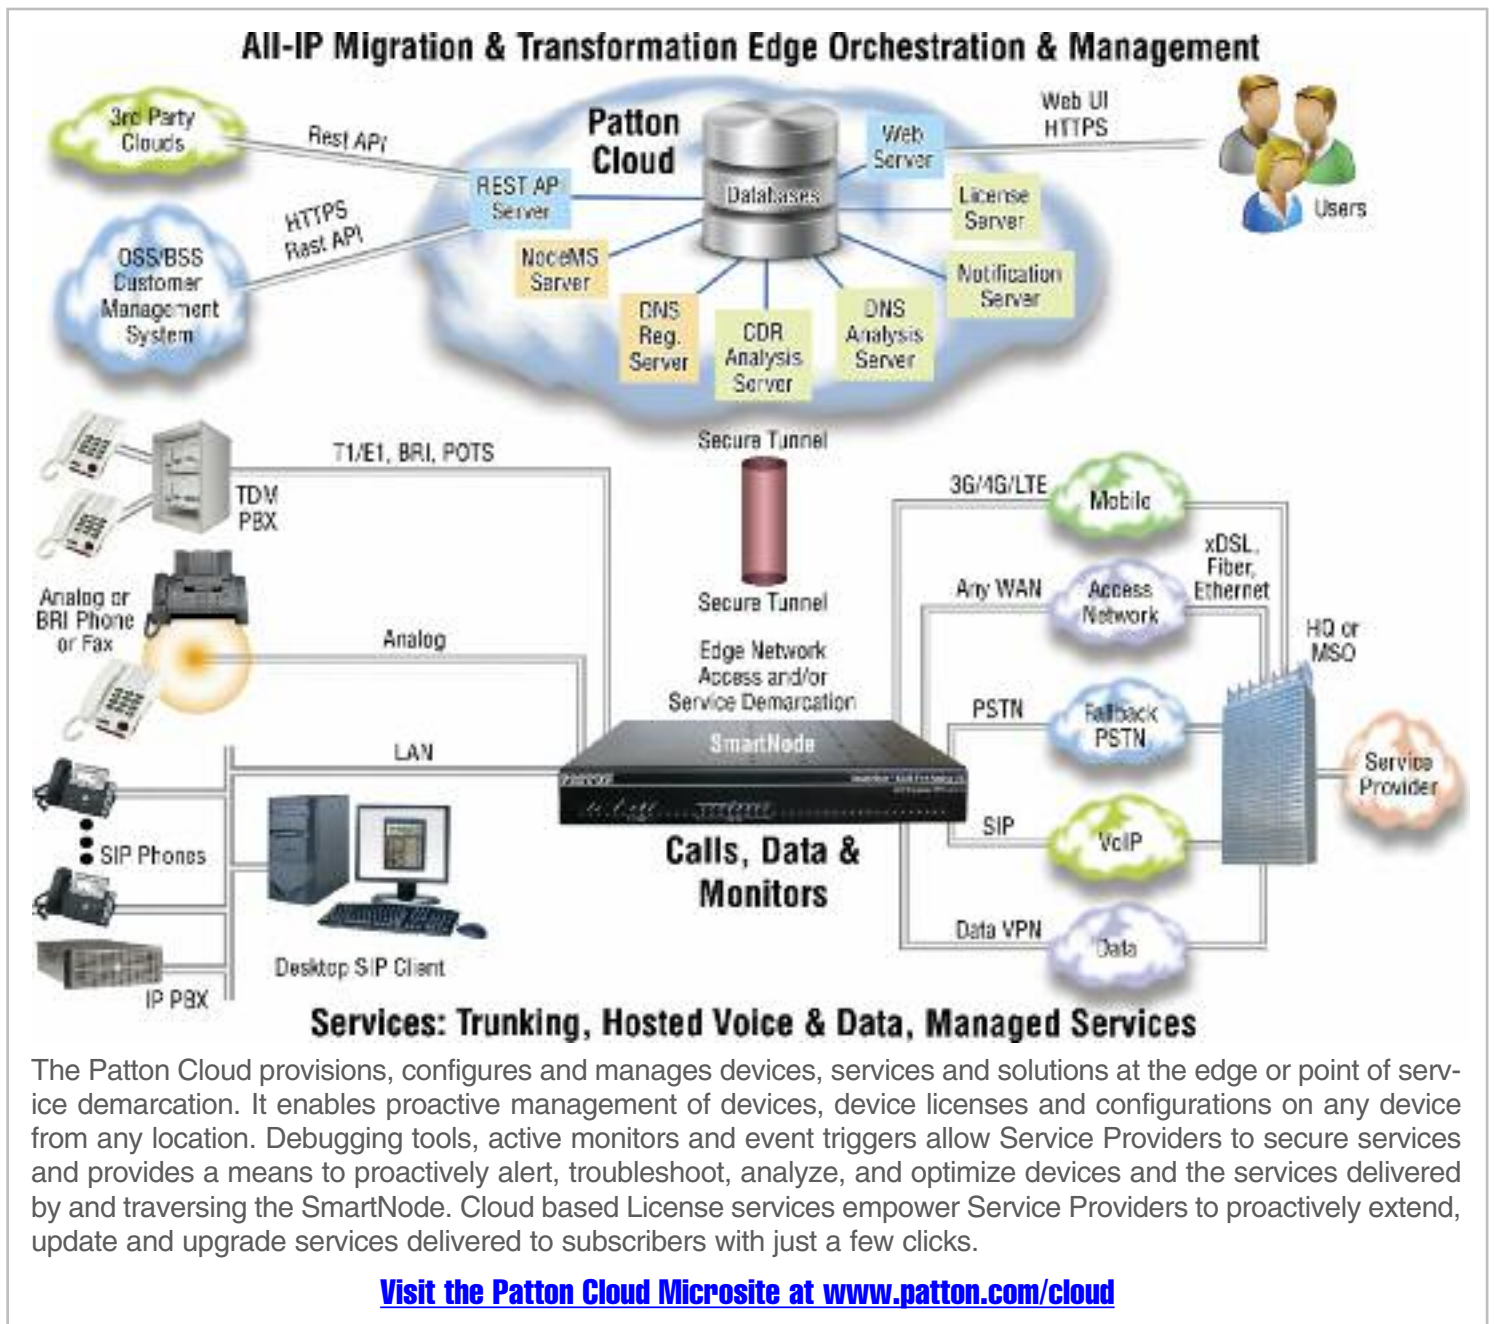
All-IP Migration & Transformation Edge Orchestration & Management

3rd Party Clouds

Rest API

Patton Cloud

Web UI HTTPS

Users

HTTPS Rest API

REST API Server

Databases

Web Server

License Server

OSS/BSS Customer Management System

NodeMS Server

Notification Server

DNS Reg. Server

CDR Analysis Server

DNS Analysis Server

T1/E1, BRI, POTS

Secure Tunnel

TDM PBX

3G/4G/LTE

Mobile

xDSL, Fiber, Ethernet

Analog or BRI Phone or Fax

Secure Tunnel

Any WAN

Access Network

Analog

Edge Network Access and/or Service Demarcation

HQ or MSO

PSTN

Fallback PSTN

LAN

SmartNode

Service Provider

SIP

VoIP

SIP Phones

Calls, Data & Monitors

Data VPN

Data

Desktop SIP Client

IP PBX

Services: Trunking, Hosted Voice & Data, Managed Services

The Patton Cloud provisions, configures and manages devices, services and solutions at the edge or point of service demarcation. It enables proactive management of devices, device licenses and configurations on any device from any location. Debugging tools, active monitors and event triggers allow Service Providers to secure services and provides a means to proactively alert, troubleshoot, analyze, and optimize devices and the services delivered by and traversing the SmartNode. Cloud based License services empower Service Providers to proactively extend, update and upgrade services delivered to subscribers with just a few clicks.

Visit the Patton Cloud Microsite at www.patton.com/cloud